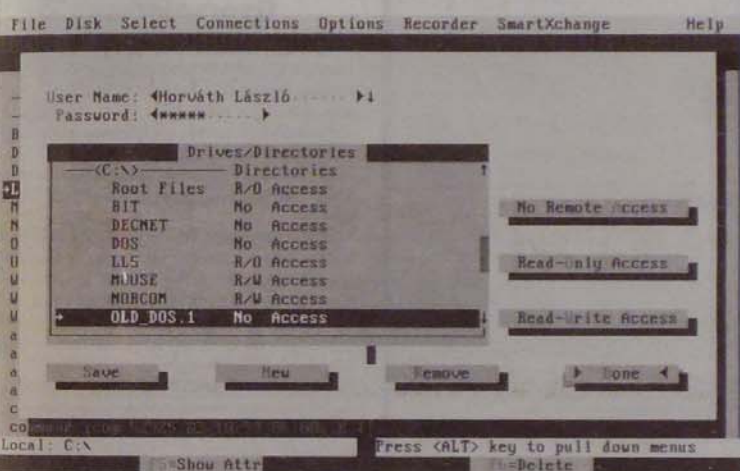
File Disk Select Connections Options Recorder SmartXchange Help

User Name: ◂Horváth László······ ▸↓
Password: ◂****** ···· ▸

Drives/Directories

(C:\) Directories

| | |
|---|---|
| Root Files | R/O Access |
| BIT | No Access |
| DECNET | No Access |
| DOS | No Access |
| LLS | R/O Access |
| MUUSE | R/W Access |
| MORCOM | R/W Access |
| OLD_DOS.1 | No Access |

No Remote Access

Read-Only Access

Read-Write Access

Save New Remove ▸ Done ◂

Local: C:\

Press <ALT> key to pull down menus

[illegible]=Show Attr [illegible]=Delete